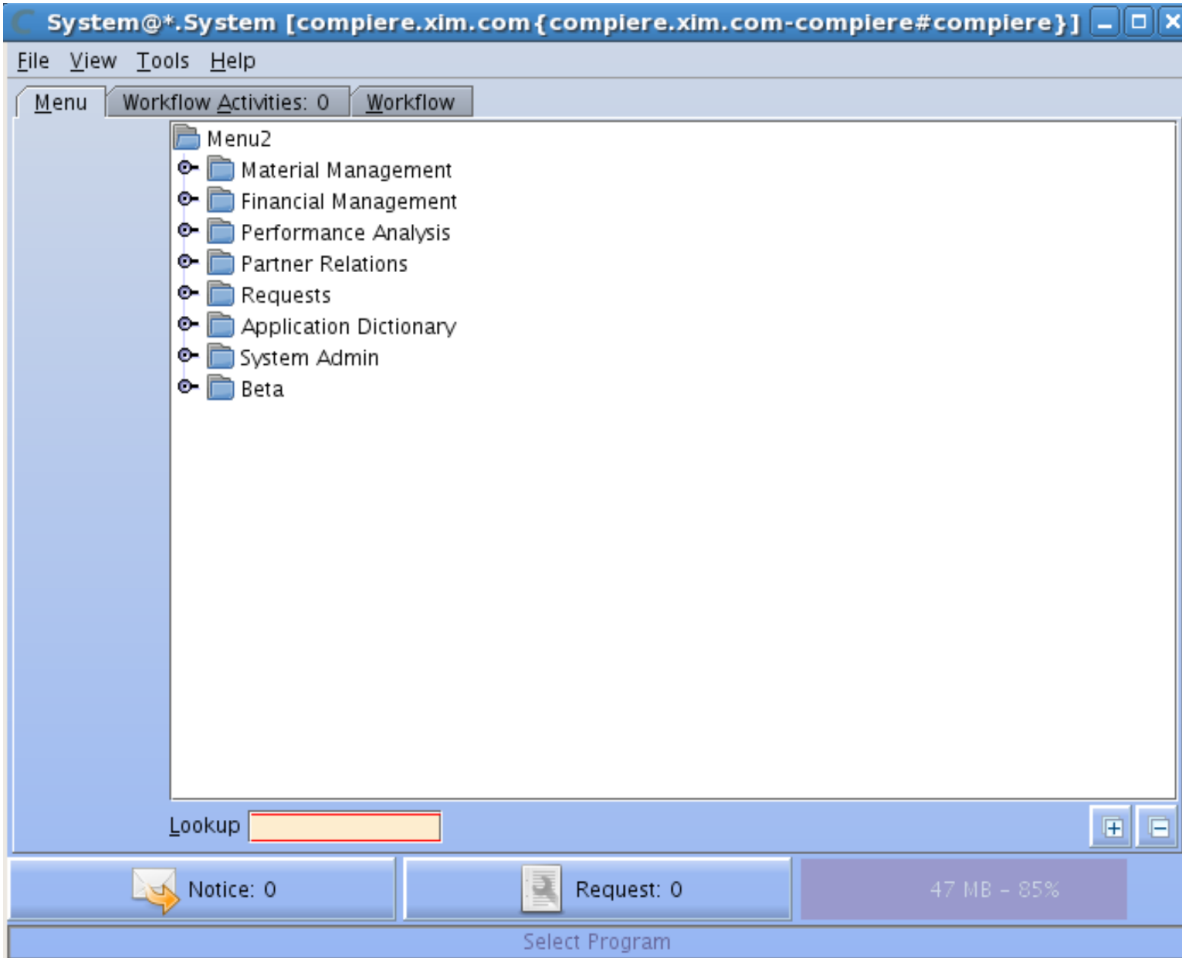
System@*.System [compiere.xim.com{compiere.xim.com-compiere#compiere}]

File View Tools Help

Menu | Workflow Activities: 0 | Workflow

Menu2
Material Management
Financial Management
Performance Analysis
Partner Relations
Requests
Application Dictionary
System Admin
Beta

Lookup

Notice: 0
Request: 0
47 MB - 85%

Select Program